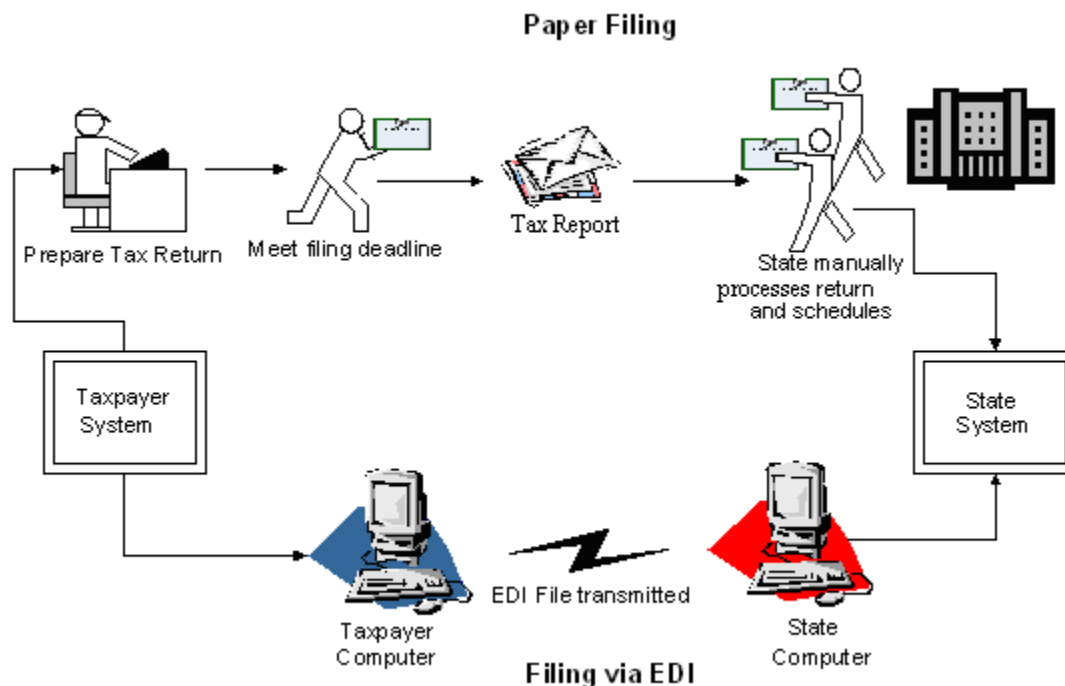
Paper Filing

Prepare Tax Return

Meet filing deadline

Tax Report

State manually processes return and schedules

Taxpayer System

State System

Taxpayer Computer

EDI File transmitted

State Computer

Filing via EDI